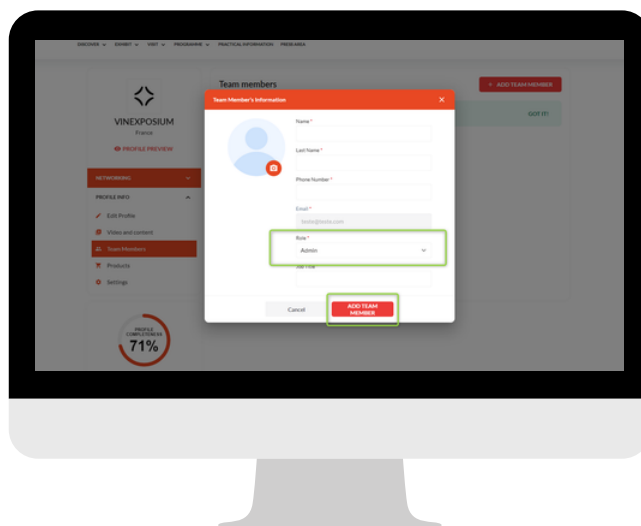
DISCOVER EXHIBIT VISIT PROGRAMME PRACTICAL INFORMATION PRESS AREA

VINEXPOSIUM
France
PROFILE PREVIEW

NETWORKING
PROFILE INFO
Edit Profile
Video and content
Team Members
Products
Settings

PROFILE COMPLETENESS
71%

Team members
+ ADD TEAM MEMBER
GOT IT!

Team Member's Information
×
Name *
Last Name *
Phone Number *
Email *
teste@teste.com
Role *
Admin
Job Title
Cancel
ADD TEAM MEMBER